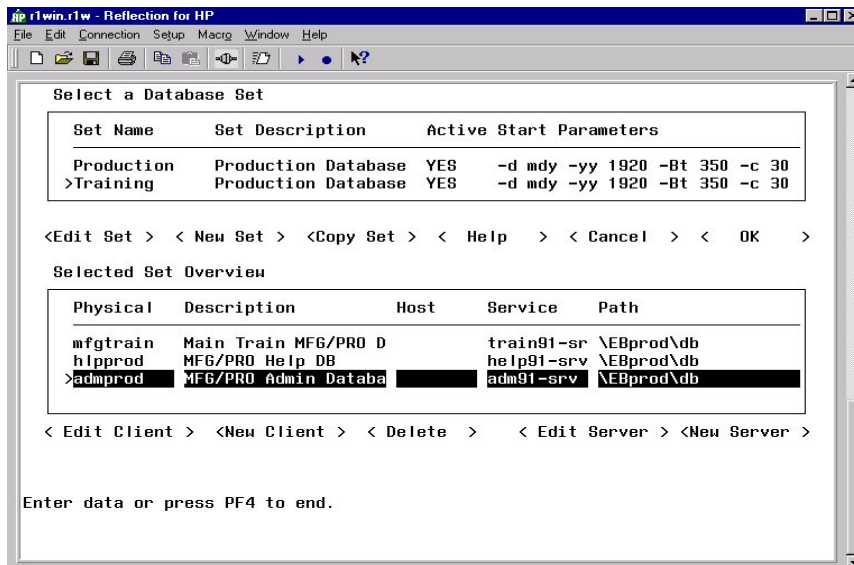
r1win.r1w - Reflection for HP

File Edit Connection Setup Macro Window Help

Select a Database Set

| Set Name | Set Description | Active | Start Parameters |
|---|---|---|---|
| Production | Production Database | YES | -d mdy -yy 1920 -Bt 350 -c 30 |
| >Training | Production Database | YES | -d mdy -yy 1920 -Bt 350 -c 30 |

<Edit Set > < New Set > <Copy Set > < Help > < Cancel > < OK >

Selected Set Overview

| Physical | Description | Host | Service | Path |
|---|---|---|---|---|
| mfgtrain | Main Train MFG/PRO D | | train91-sr | \EBprod\db |
| hlpprod | MFG/PRO Help DB | | help91-srv | \EBprod\db |
| >admprod | MFG/PRO Admin Databa | | adm91-srv | \EBprod\db |

< Edit Client > <New Client > < Delete > < Edit Server > <New Server >

Enter data or press PF4 to end.